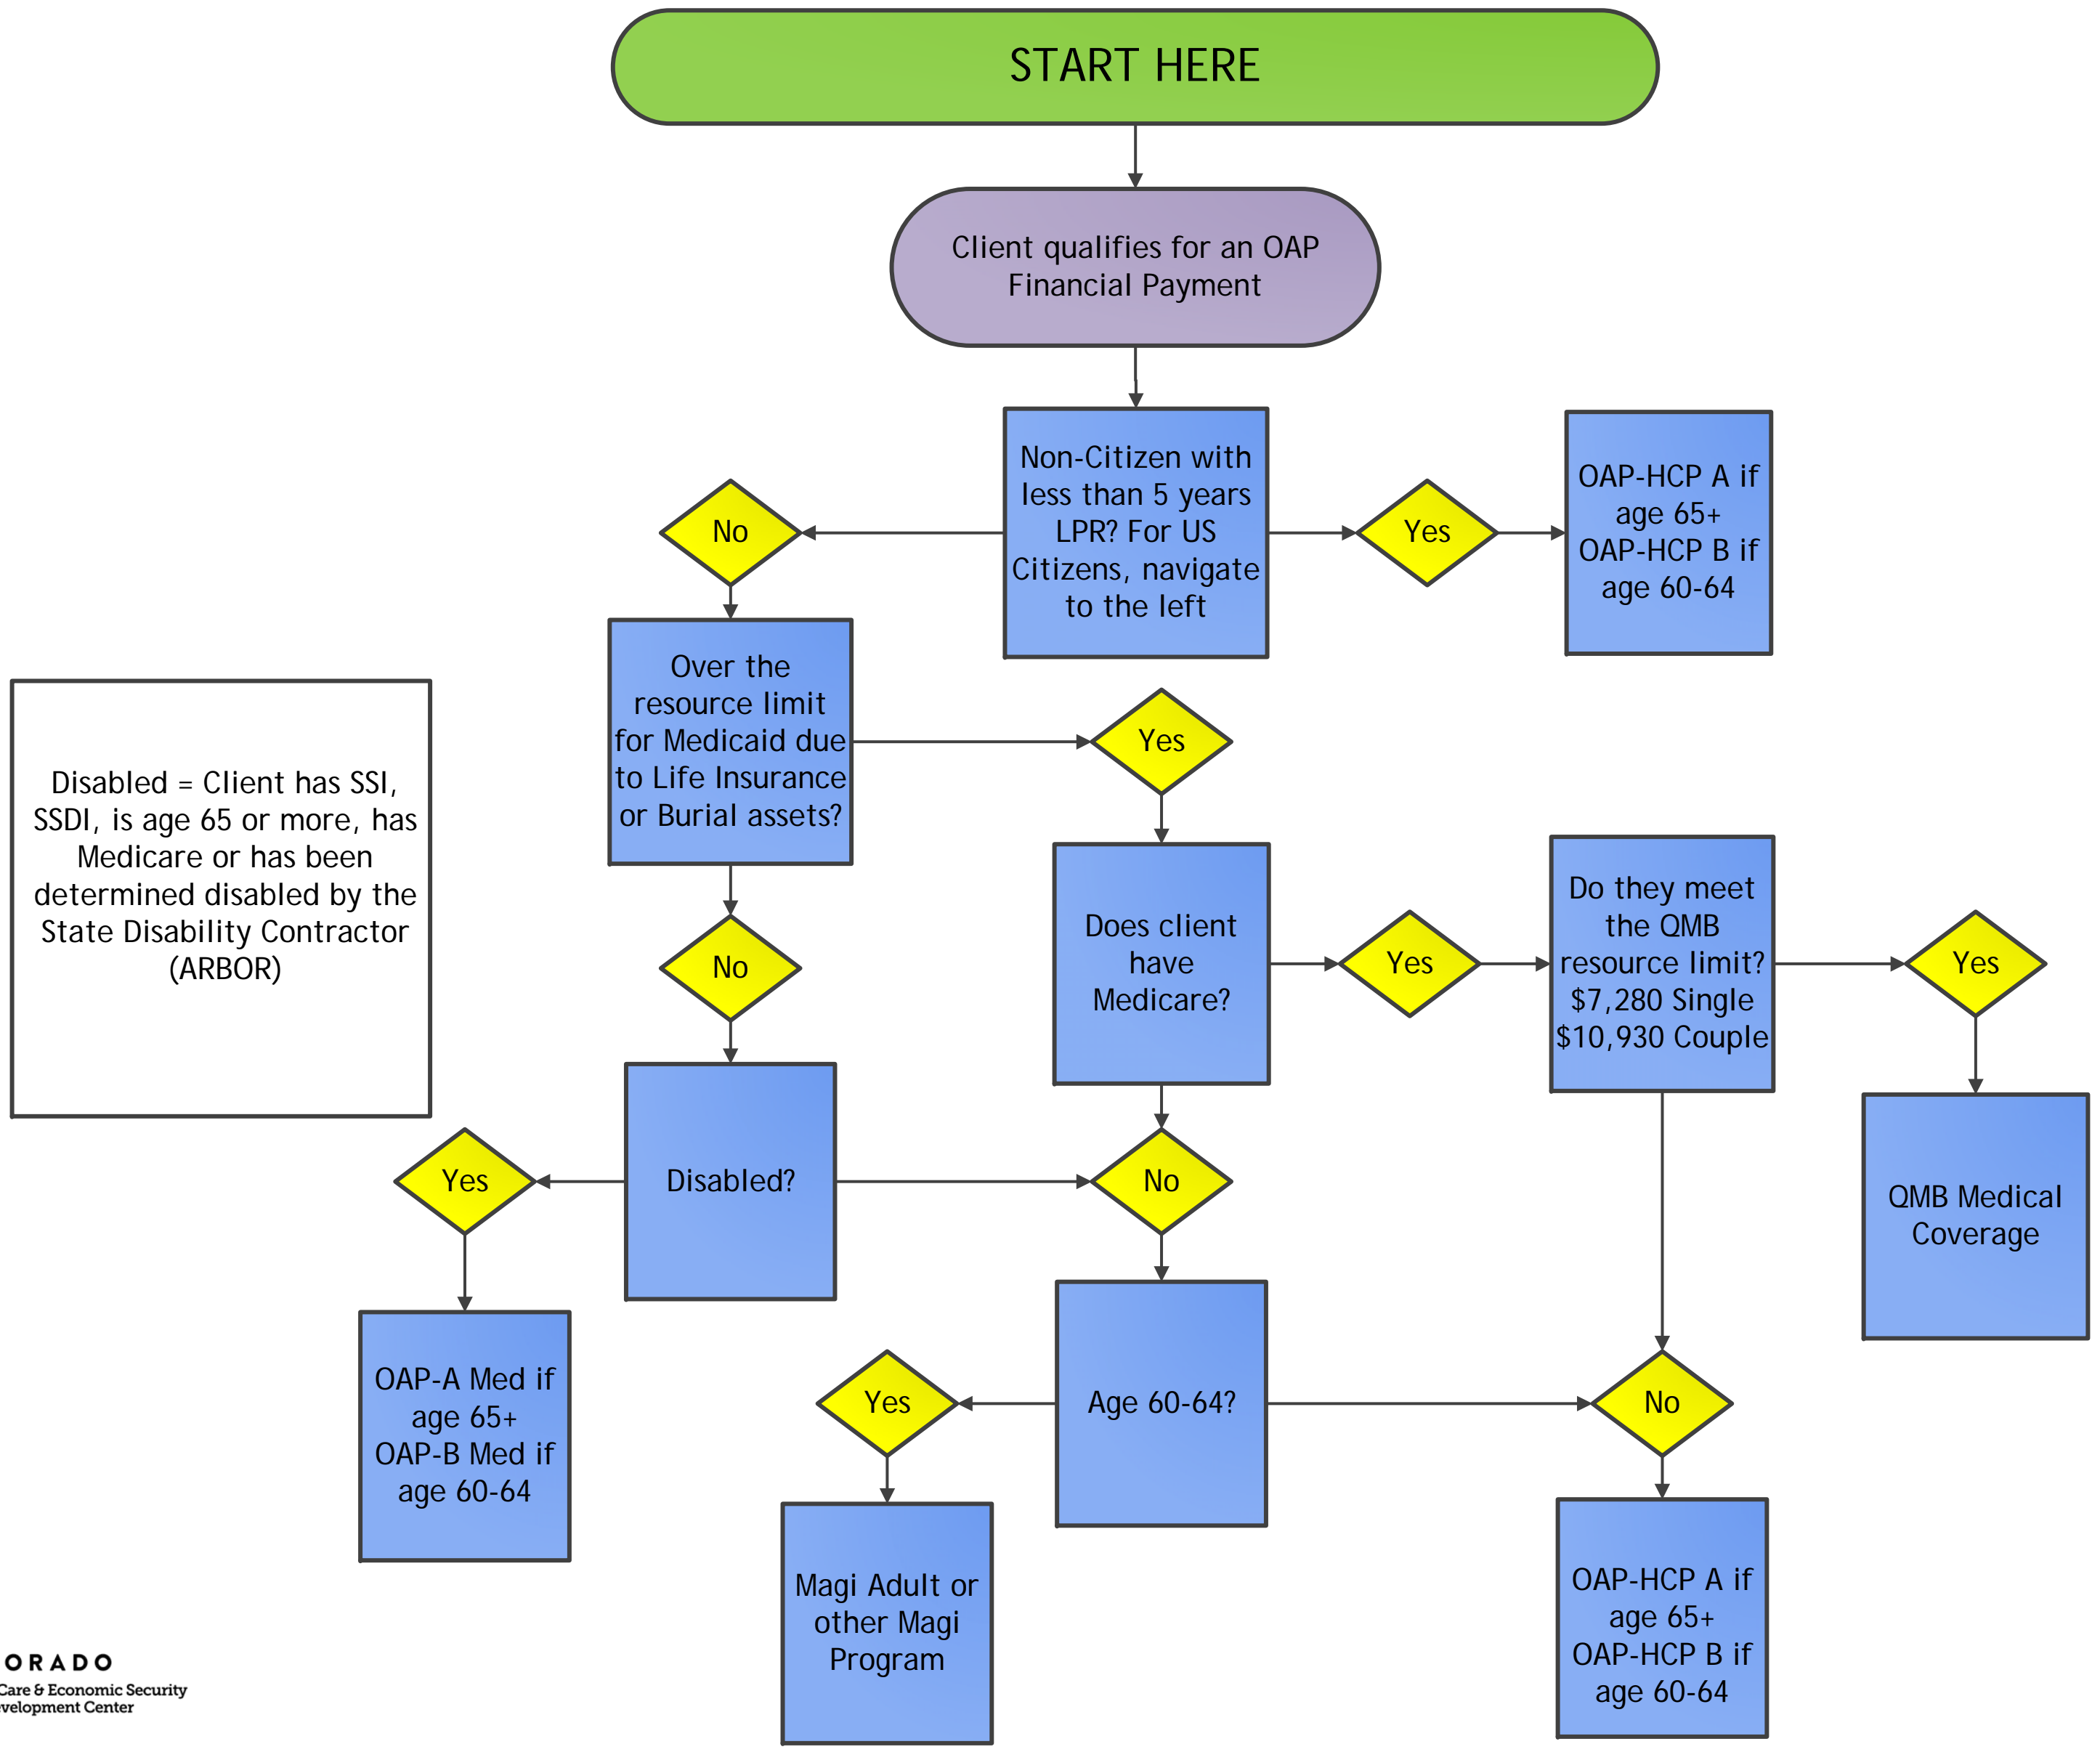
START HERE

Client qualifies for an OAP Financial Payment

Non-Citizen with less than 5 years LPR? For US Citizens, navigate to the left

Yes

OAP-HCP A if age 65+ OAP-HCP B if age 60-64

No

Over the resource limit for Medicaid due to Life Insurance or Burial assets?

Yes

Does client have Medicare?

Yes

Do they meet the QMB resource limit? $7,280 Single $10,930 Couple

Yes

QMB Medical Coverage

Disabled = Client has SSI, SSDI, is age 65 or more, has Medicare or has been determined disabled by the State Disability Contractor (ARBOR)

No

Disabled?

Yes

OAP-A Med if age 65+ OAP-B Med if age 60-64

No

Age 60-64?

Yes

Magi Adult or other Magi Program

No

OAP-HCP A if age 65+ OAP-HCP B if age 60-64

ORADO
Care & Economic Security
velopment Center